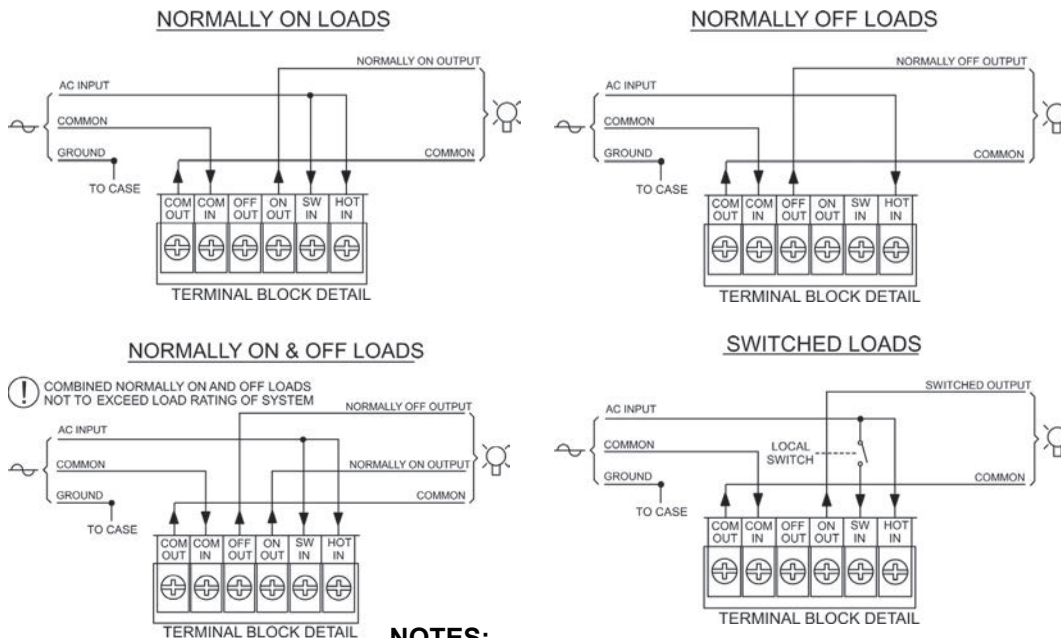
NORMALLY ON LOADS

NORMALLY ON OUTPUT
AC INPUT
COMMON
GROUND
TO CASE
COMMON

| COM OUT | COM IN | OFF OUT | ON OUT | SW IN | HOT IN |
|---|---|---|---|---|---|

TERMINAL BLOCK DETAIL

NORMALLY OFF LOADS

NORMALLY OFF OUTPUT
AC INPUT
COMMON
GROUND
TO CASE
COMMON

| COM OUT | COM IN | OFF OUT | ON OUT | SW IN | HOT IN |
|---|---|---|---|---|---|

TERMINAL BLOCK DETAIL

NORMALLY ON & OFF LOADS

! COMBINED NORMALLY ON AND OFF LOADS NOT TO EXCEED LOAD RATING OF SYSTEM

NORMALLY OFF OUTPUT
AC INPUT
COMMON
NORMALLY ON OUTPUT
GROUND
COMMON
TO CASE

| COM OUT | COM IN | OFF OUT | ON OUT | SW IN | HOT IN |
|---|---|---|---|---|---|

TERMINAL BLOCK DETAIL

SWITCHED LOADS

SWITCHED OUTPUT
AC INPUT
COMMON
LOCAL SWITCH
GROUND
COMMON
TO CASE

| COM OUT | COM IN | OFF OUT | ON OUT | SW IN | HOT IN |
|---|---|---|---|---|---|

TERMINAL BLOCK DETAIL

NOTES: